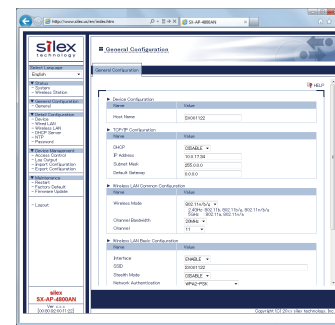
http://www.silex.ai/en/index.htm

SX-AP-4800AN

silex technology

Select Language
English

Status
- System
- Wireless Station

General Configuration
- General

Detail Configuration
- Device
- Wired LAN
- Wireless LAN
- DHCP Server
- NTP
- Password

Device Management
- Access Control
- Log Output
- Import Configuration
- Export Configuration

Maintenance
- Restart
- Factory Default
- Firmware Update

Logout

silex
SX-AP-4800AN
Ver. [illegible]
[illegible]

General Configuration

General Configuration

HELP

Device Configuration
| Name | Value |
|---|---|
| Host Name | SX0011022 |

TCP/IP Configuration
| Name | Value |
|---|---|
| DHCP | DISABLE |
| IP Address | 10.0.17.38 |
| Subnet Mask | 255.0.0.0 |
| Default Gateway | 0.0.0.0 |

Wireless LAN Common Configuration
| Name | Value |
|---|---|
| Wireless Mode | 802.11n/b/g<br>2.4GHz: 802.11b, 802.11b/g, 802.11n/b/g<br>5GHz: 802.11a, 802.11n/a |
| Channel Bandwidth | 20MHz |
| Channel | 11 |

Wireless LAN Basic Configuration
| Name | Value |
|---|---|
| Interface | ENABLE |
| SSID | SX0011022 |
| Stealth Mode | DISABLE |
| Network Authentication | WPA2-PSK |

Copyright (C) 20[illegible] silex technology, Inc.